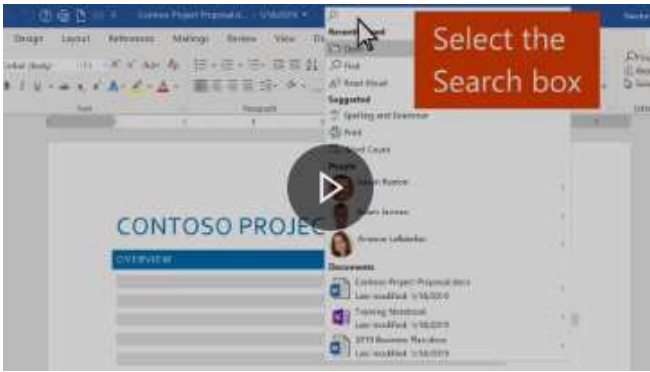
Select the Search box

Contoso Project Proposal.d... • 1/16/2019

Design Layout References Mailings Review View

Font Paragraph

Recently Used

Find

Suggested

Spelling and Grammar

Print

People

Documents

Contoso Project Proposal.docx
Last modified: 1/16/2019

Training Notebook
Last modified: 1/16/2019

2019 Business Plan.docx
Last modified: 1/16/2019

CONTOSO PROJEC

OVERVIEW